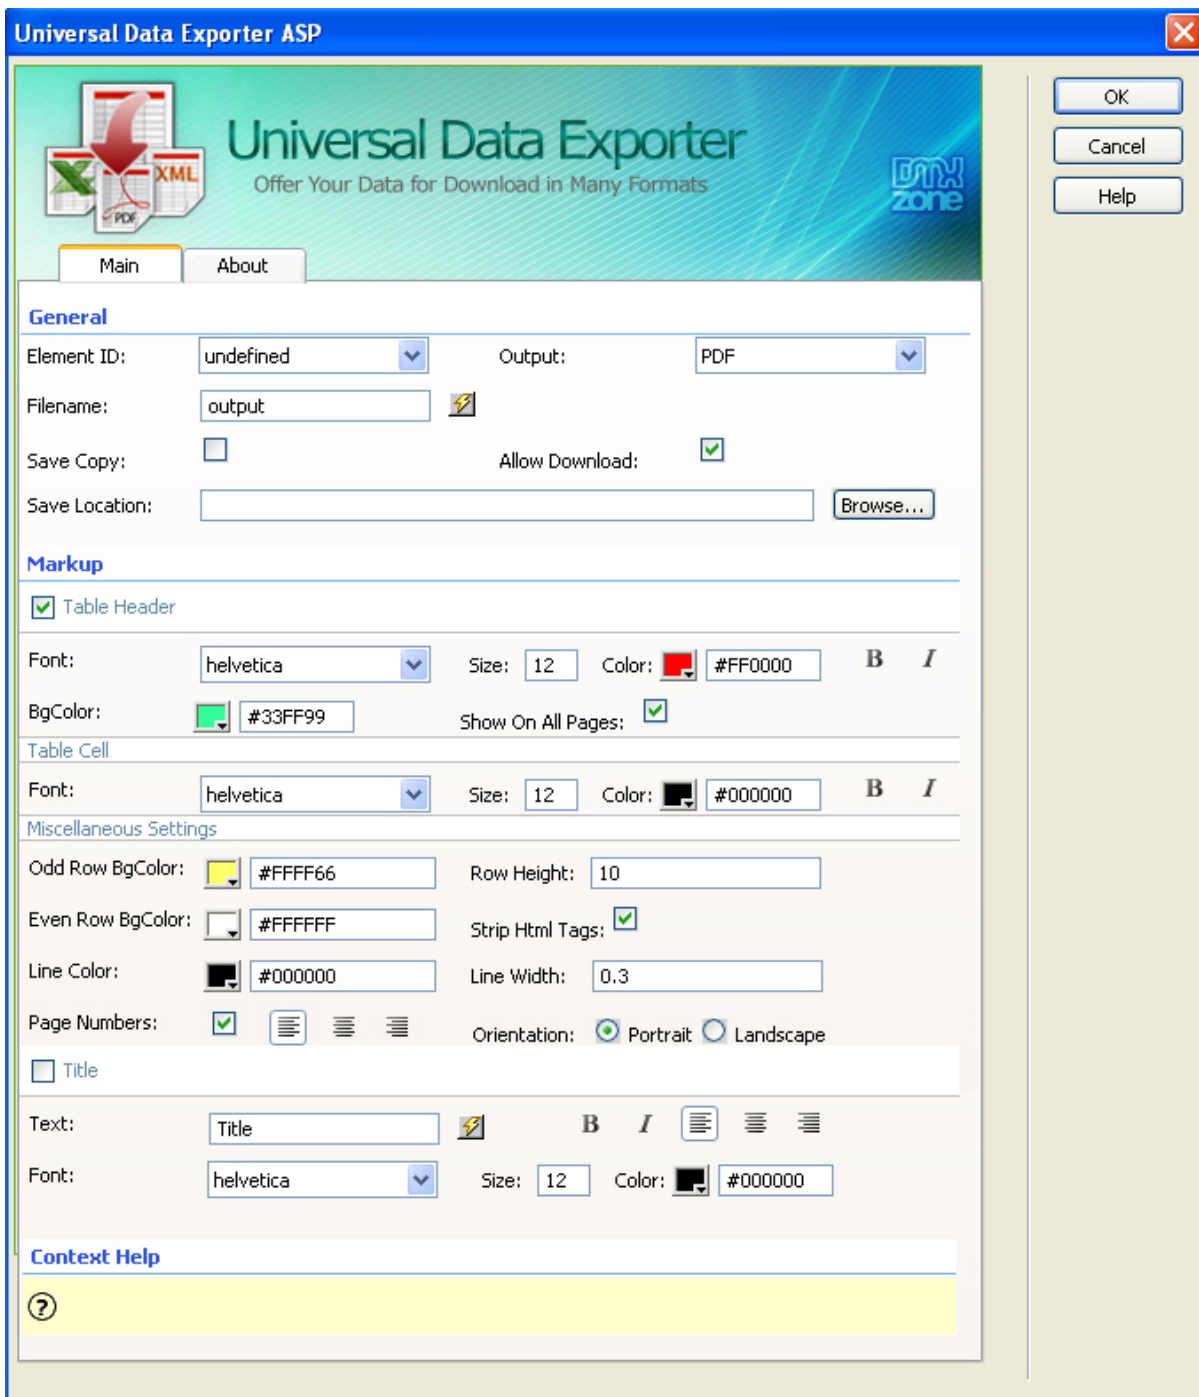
Universal Data Exporter ASP

OK
Cancel
Help

XML
PDF
Universal Data Exporter
Offer Your Data for Download in Many Formats
DMX zone

Main About

General
Element ID: undefined
Output: PDF
Filename: output
Save Copy:
Allow Download:
Save Location:
Browse...

Markup
Table Header
Font: helvetica
Size: 12
Color: #FF0000
B I
BgColor: #33FF99
Show On All Pages:
Table Cell
Font: helvetica
Size: 12
Color: #000000
B I
Miscellaneous Settings
Odd Row BgColor: #FFFF66
Row Height: 10
Even Row BgColor: #FFFFFF
Strip Html Tags:
Line Color: #000000
Line Width: 0.3
Page Numbers:
Orientation: Portrait Landscape
Title
Text: Title
B I
Font: helvetica
Size: 12
Color: #000000

Context Help
?